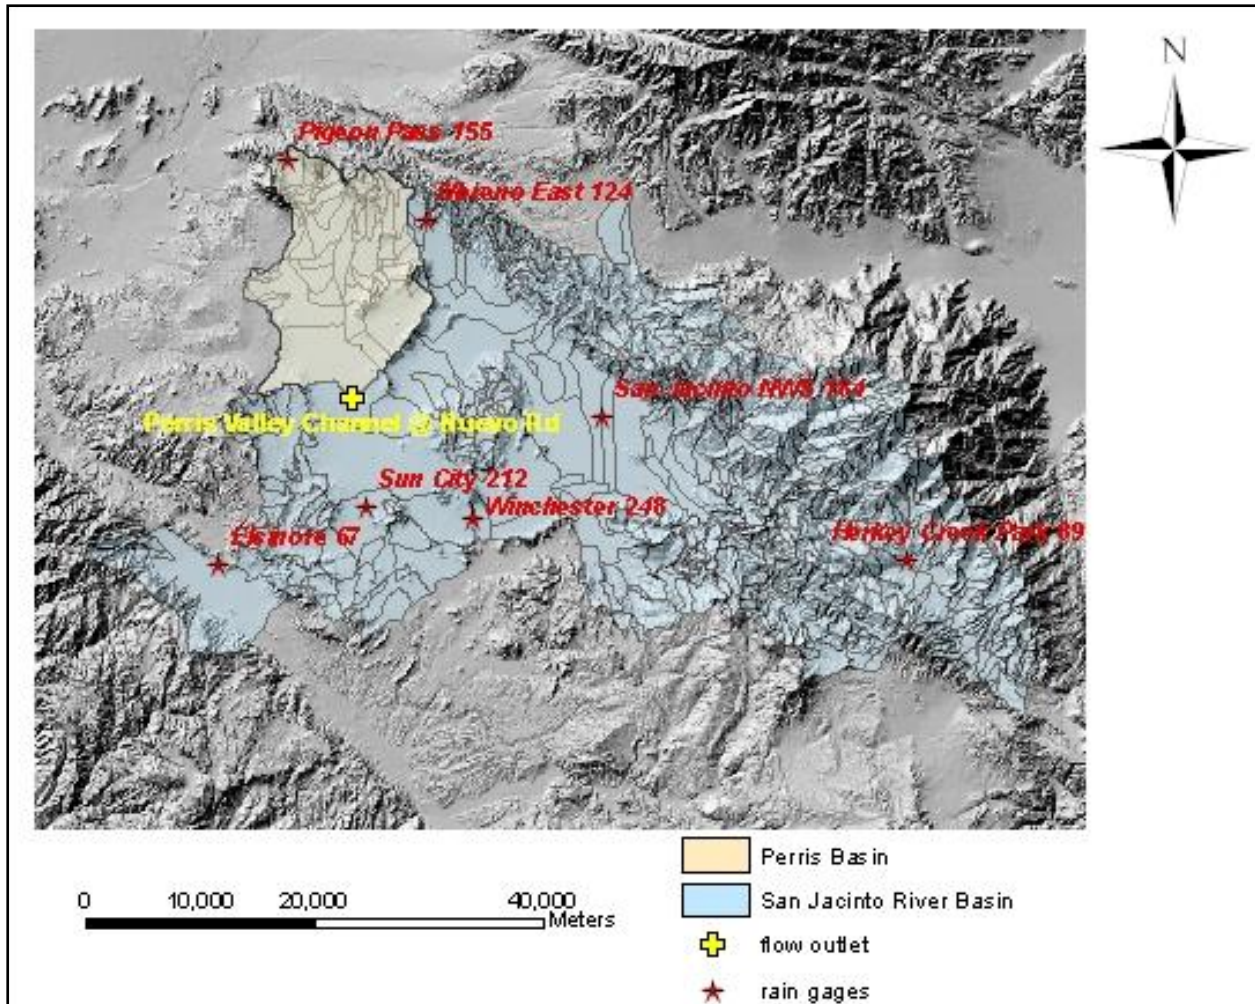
N

Pigeon Pass 155

Nuevo East 124

San Jacinto NWS 184

Perris Valley Channel @ Nuevo Rd

Sun City 212

Winchester 248

Elsinore 67

Herkey Creek Park 89

0 10,000 20,000 40,000 Meters

Perris Basin

San Jacinto River Basin

flow outlet

rain gages